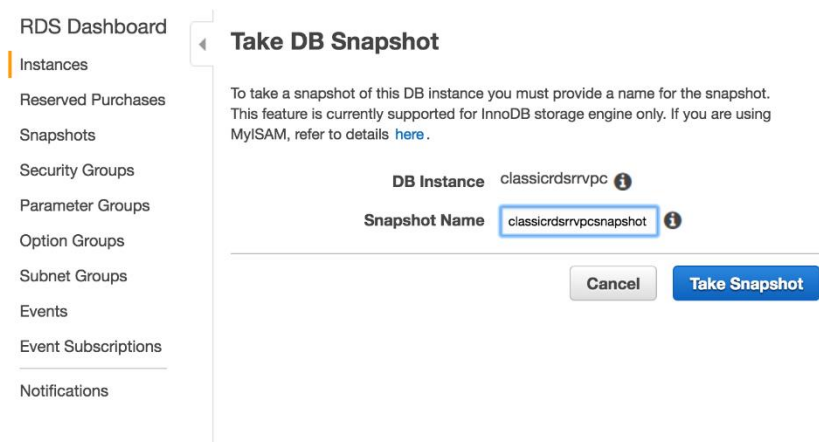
RDS Dashboard

Instances

Reserved Purchases

Snapshots

Security Groups

Parameter Groups

Option Groups

Subnet Groups

Events

Event Subscriptions

Notifications

Take DB Snapshot

To take a snapshot of this DB instance you must provide a name for the snapshot. This feature is currently supported for InnoDB storage engine only. If you are using MyISAM, refer to details here.

DB Instance classicrdsrrvpc

Snapshot Name classicrdsrrvpcsnapshot

Cancel

Take Snapshot